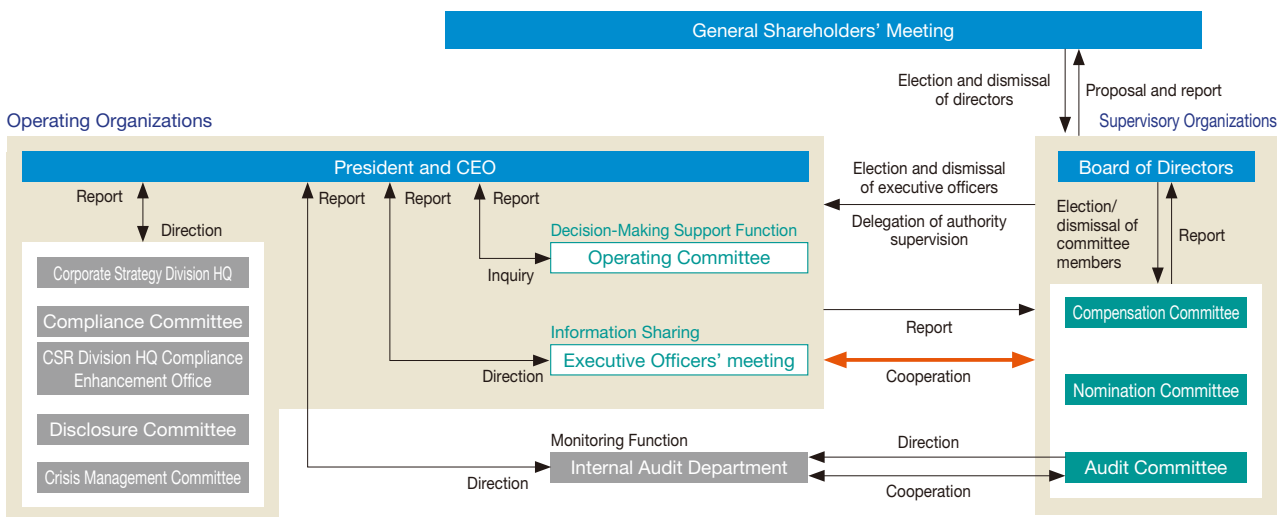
General Shareholders' Meeting

Election and dismissal of directors

Proposal and report

Operating Organizations

Supervisory Organizations

President and CEO

Report

Direction

Report

Report

Report

Election and dismissal of executive officers

Delegation of authority supervision

Board of Directors

Election/ dismissal of committee members

Report

Decision-Making Support Function

Operating Committee

Inquiry

Corporate Strategy Division HQ

Compliance Committee

CSR Division HQ Compliance Enhancement Office

Disclosure Committee

Crisis Management Committee

Information Sharing

Executive Officers' meeting

Direction

Report

Cooperation

Compensation Committee

Nomination Committee

Monitoring Function

Internal Audit Department

Direction

Direction

Cooperation

Audit Committee